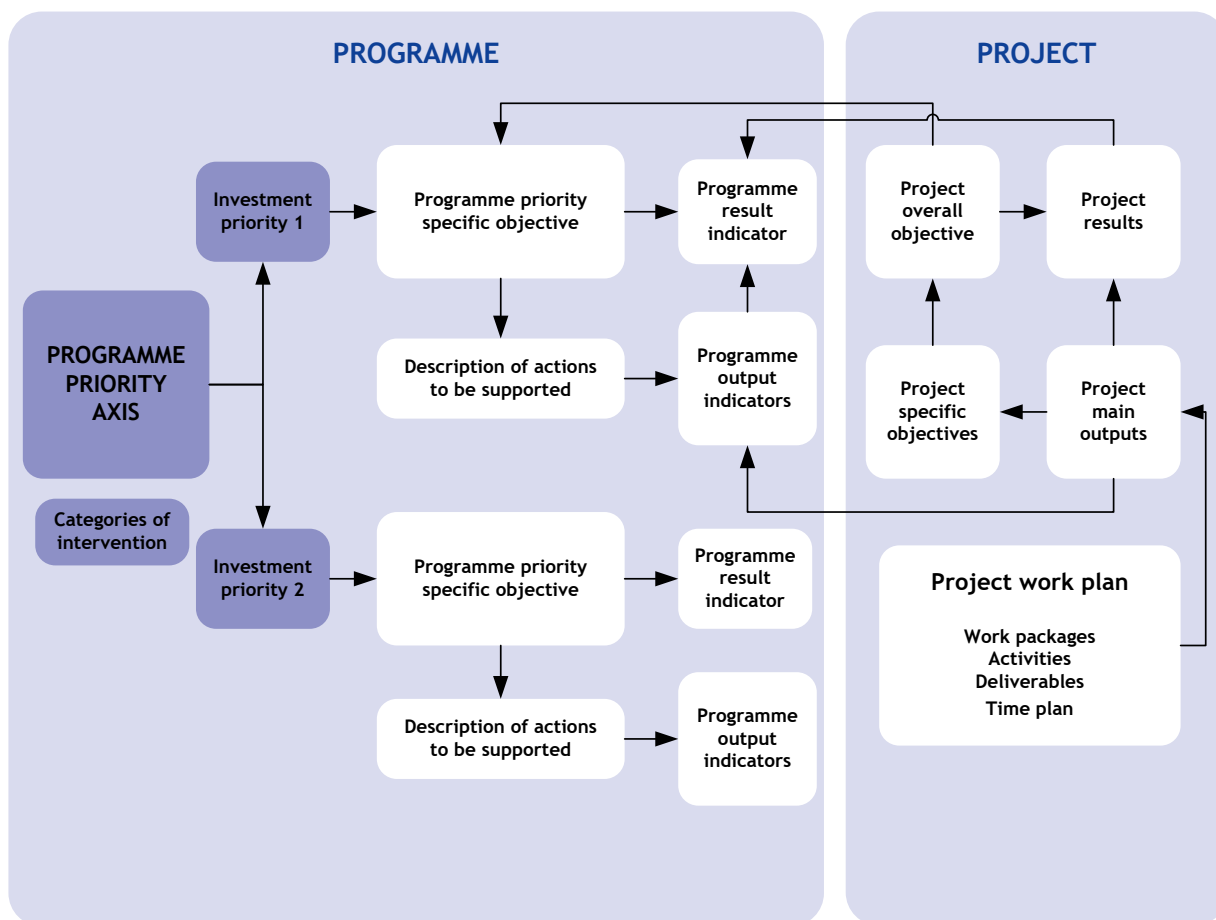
PROGRAMME

PROJECT

PROGRAMME PRIORITY AXIS

Categories of intervention

Investment priority 1

Programme priority specific objective

Programme result indicator

Description of actions to be supported

Programme output indicators

Investment priority 2

Programme priority specific objective

Programme result indicator

Description of actions to be supported

Programme output indicators

Project overall objective

Project results

Project specific objectives

Project main outputs

Project work plan

Work packages
Activities
Deliverables
Time plan